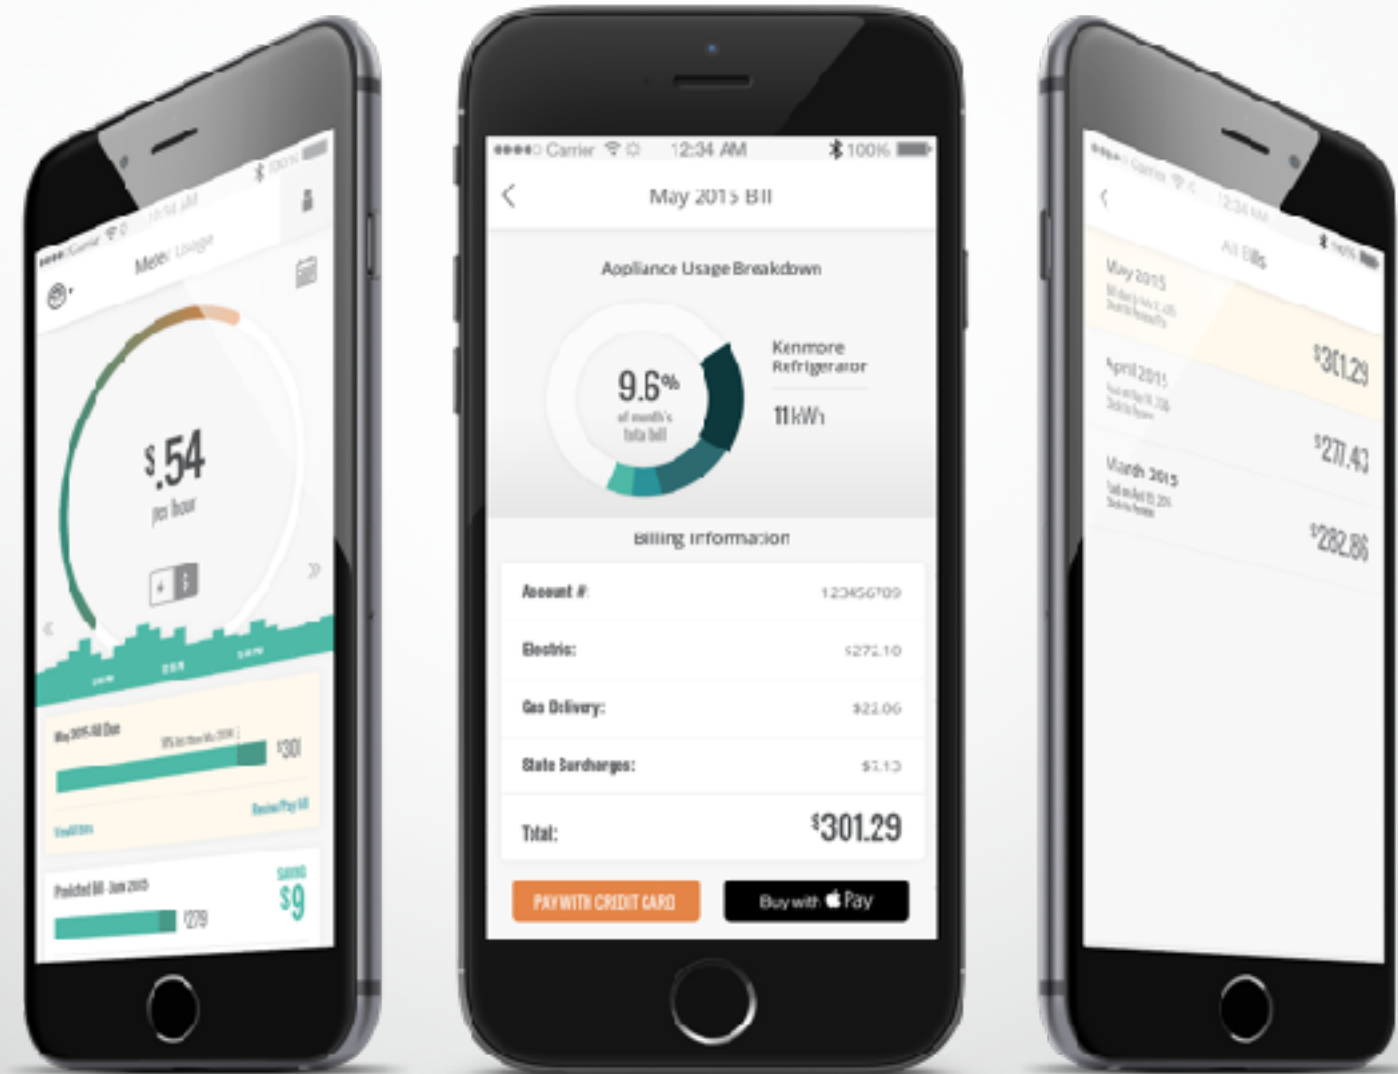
●●●●○ Carrier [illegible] 100%

Meter Usage

$.54
per hour

May 2015 All Due
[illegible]
$301
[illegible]
Review/Pay Bill

Predicted Bill - June 2015
$279
SAVING
$9

●●●●○ Carrier 12:34 AM 100%

May 2015 Bill

Appliance Usage Breakdown

9.6%
of month's total bill

Kenmore Refrigerator

11 kWh

Billing Information

| Account #: | 123456789 |
|---|---|
| Electric: | $272.10 |
| Gas Delivery: | $22.06 |
| State Surcharges: | $7.13 |
| Total: | $301.29 |

PAY WITH CREDIT CARD

Buy with Pay

●●●●○ Carrier 12:34 AM 100%

All Bills

May 2015
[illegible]
$301.29

April 2015
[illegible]
$277.43

March 2015
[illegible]
$282.86